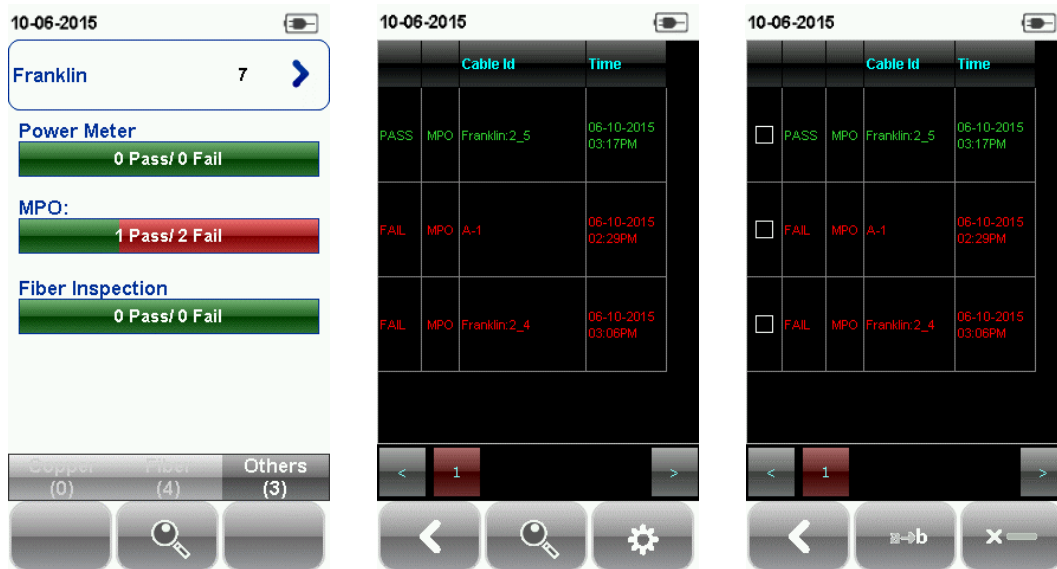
10-06-2015

Franklin 7

Power Meter

0 Pass/ 0 Fail

MPO:

1 Pass/ 2 Fail

Fiber Inspection

0 Pass/ 0 Fail

Copper (0) Fiber (4) Others (3)

10-06-2015

| | | Cable Id | Time |
|---|---|---|---|
| PASS | MPO | Franklin:2_5 | 06-10-2015 03:17PM |
| FAIL | MPO | A-1 | 06-10-2015 02:29PM |
| FAIL | MPO | Franklin:2_4 | 06-10-2015 03:06PM |

< 1 >

10-06-2015

| | | | Cable Id | Time |
|---|---|---|---|---|
| ☐ | PASS | MPO | Franklin:2_5 | 06-10-2015 03:17PM |
| ☐ | FAIL | MPO | A-1 | 06-10-2015 02:29PM |
| ☐ | FAIL | MPO | Franklin:2_4 | 06-10-2015 03:06PM |

< 1 >

a→b